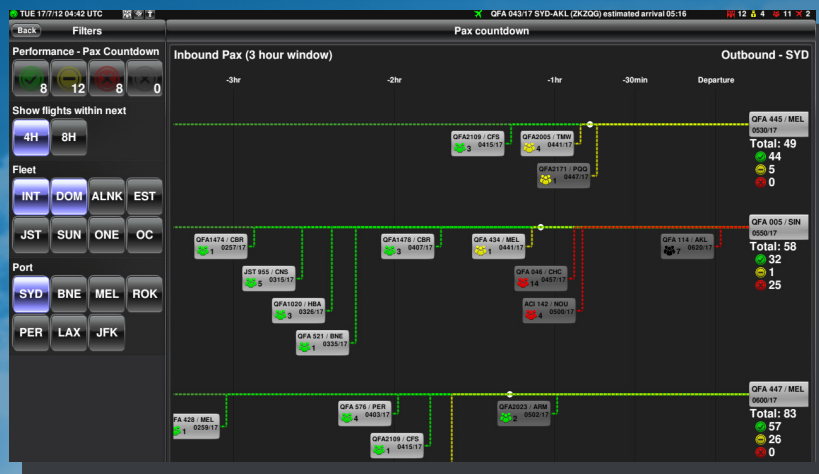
TUE 17/7/12 04:42 UTC

QFA 043/17 SYD-AKL (ZKZQG) estimated arrival 05:16

12 4 11 2

Back

Filters

Pax countdown

Performance - Pax Countdown

8 12 8 0

Show flights within next

4H 8H

Fleet

INT DOM ALNK EST

JST SUN ONE OC

Port

SYD BNE MEL ROK

PER LAX JFK

Inbound Pax (3 hour window)

Outbound - SYD

-3hr -2hr -1hr -30min Departure

QFA2109 / CFS 3 0415/17

QFA2005 / TMW 4 0441/17

QFA2171 / PQQ 1 0447/17

QFA 445 / MEL 0530/17

Total: 49

44

5

0

QFA1474 / CBR 1 0257/17

QFA1476 / CBR 1 0407/17

QFA 434 / MEL 1 0441/17

QFA 114 / AKL 7 0620/17

QFA 005 / SIN 0550/17

Total: 58

32

1

25

JST 955 / CNS 5 0315/17

QFA 046 / CHC 14 0457/17

QFA1020 / HBA 3 0326/17

ACI 142 / NOU 4 0500/17

QFA 521 / BNE 1 0335/17

FA 428 / MEL 1 0259/17

QFA 576 / PER 4 0403/17

QFA2023 / ARM 2 0502/17

QFA 447 / MEL 0600/17

Total: 83

57

26

0

QFA2109 / CFS 1 0415/17